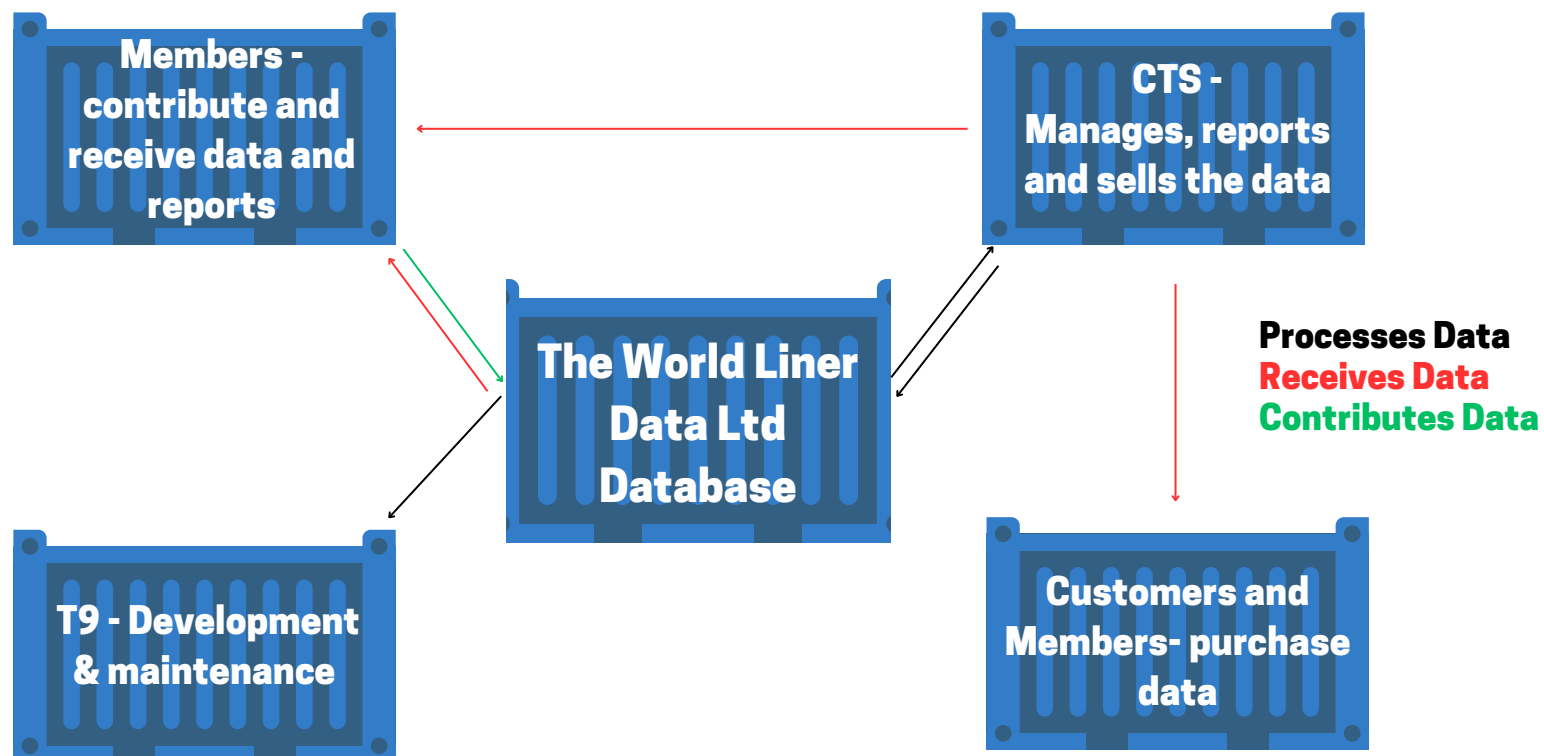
Members - contribute and receive data and reports

CTS - Manages, reports and sells the data

Processes Data
Receives Data
Contributes Data

The World Liner Data Ltd Database

T9 - Development & maintenance

Customers and Members- purchase data